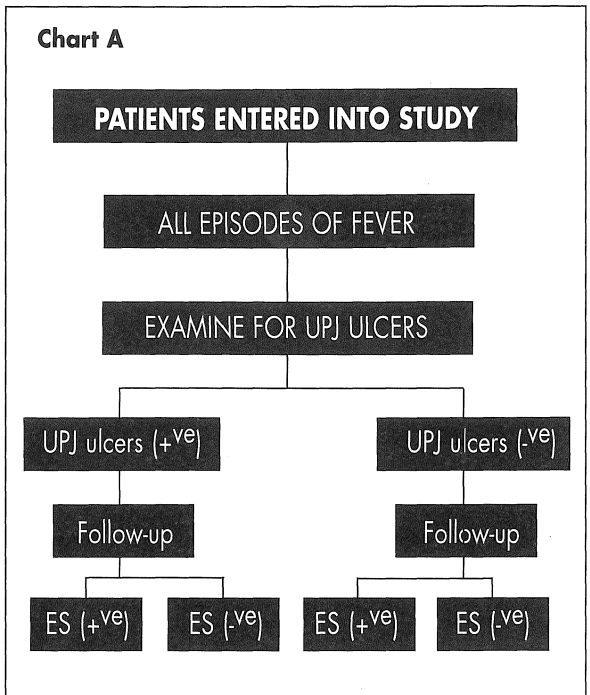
Chart A

PATIENTS ENTERED INTO STUDY

ALL EPISODES OF FEVER

EXAMINE FOR UPJ ULCERS

UPJ ulcers ($+^{ve}$)

UPJ ulcers ($-^{ve}$)

Follow-up

Follow-up

ES ($+^{ve}$)

ES ($-^{ve}$)

ES ($+^{ve}$)

ES ($-^{ve}$)